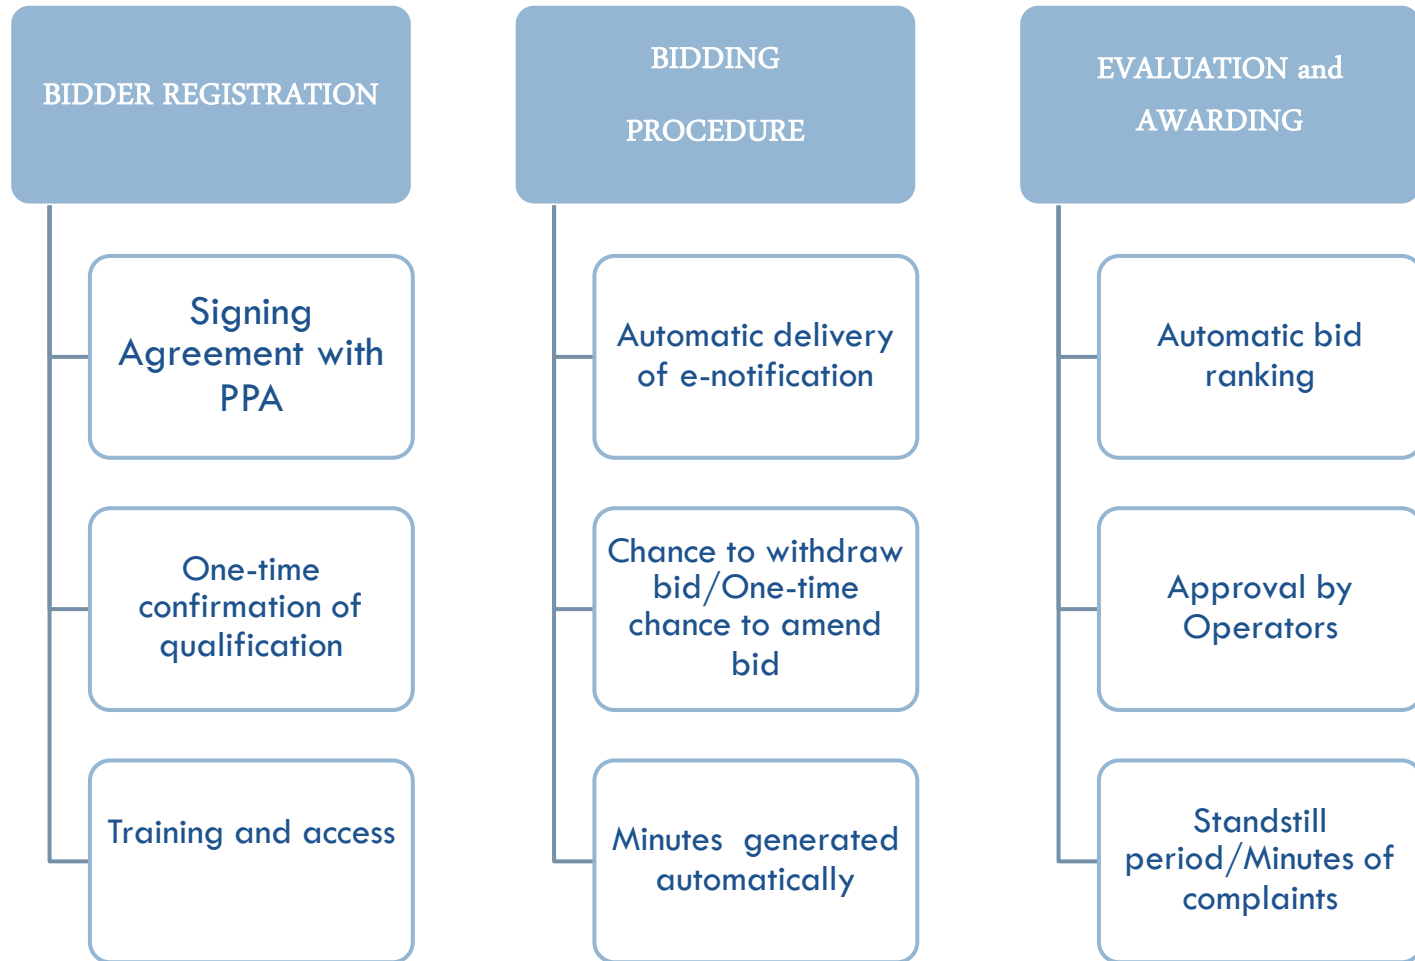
BIDDER REGISTRATION

Signing Agreement with PPA

One-time confirmation of qualification

Training and access

BIDDING PROCEDURE

Automatic delivery of e-notification

Chance to withdraw bid/One-time chance to amend bid

Minutes generated automatically

EVALUATION and AWARDING

Automatic bid ranking

Approval by Operators

Standstill period/Minutes of complaints